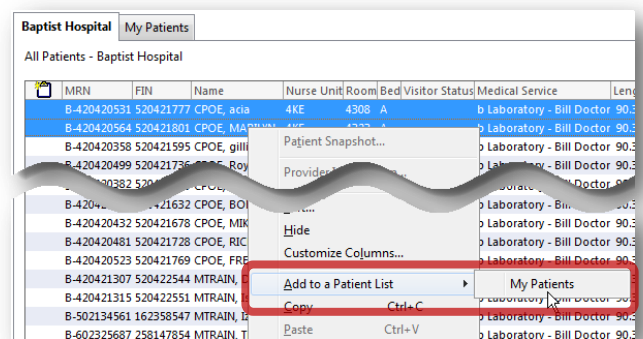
Baptist Hospital | My Patients

All Patients - Baptist Hospital

| | MRN | FIN | Name | Nurse Unit | Room | Bed | Visitor Status | Medical Service | Leng |
|---|---|---|---|---|---|---|---|---|---|
| | B-420420531 | 520421777 | CPOE, acia | 4KE | 4308 | A | | b Laboratory - Bill Doctor | 90.3 |
| | B-420420564 | 520421801 | CPOE, MARILYN | 4KE | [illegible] | | | b Laboratory - Bill Doctor | 90.3 |
| | B-420420358 | 520421595 | CPOE, gilli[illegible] | | | | | b Laboratory - Bill Doctor | 90.3 |
| | B-420420499 | 520421736 | CPOE, Roy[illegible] | | | | | b Laboratory - Bill Doctor | 90.3 |
| | B-420420382 | 52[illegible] | | | | | | | |
| | B-42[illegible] | 520421632 | CPOE, BOI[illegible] | | | | | b Laboratory - Bill Doctor | 90.3 |
| | B-420420432 | 520421678 | CPOE, MIK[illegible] | | | | | b Laboratory - Bill Doctor | 90.3 |
| | B-420420481 | 520421728 | CPOE, RIC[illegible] | | | | | b Laboratory - Bill Doctor | 90.3 |
| | B-420420523 | 520421769 | CPOE, FRE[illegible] | | | | | b Laboratory - Bill Doctor | 90.3 |
| | B-420421307 | 520422544 | MTRAIN, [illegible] | | | | | b Laboratory - Bill Doctor | 90.3 |
| | B-420421315 | 520422551 | MTRAIN, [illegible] | | | | | b Laboratory - Bill Doctor | 90.3 |
| | B-502134561 | 162358547 | MTRAIN, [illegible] | | | | | b Laboratory - Bill Doctor | 90.3 |
| | B-602325687 | 258147854 | MTRAIN, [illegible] | | | | | b Laboratory - Bill Doctor | 90.3 |

Patient Snapshot...
Provider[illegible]
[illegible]...
Hide
Customize Columns...
Add to a Patient List
Copy Ctrl+C
Paste Ctrl+V

My Patients